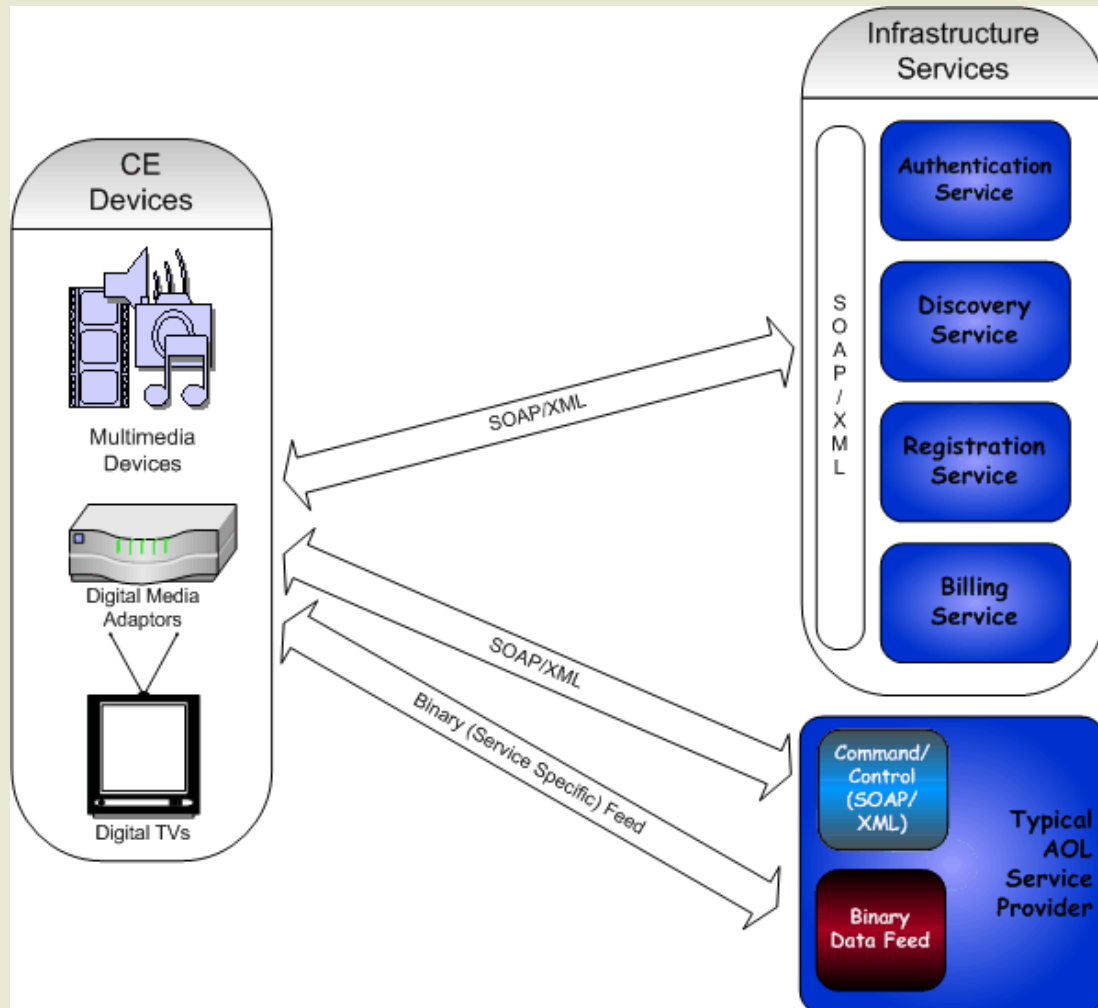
CE Devices

Multimedia Devices

Digital Media Adaptors

Digital TVs

SOAP/XML

SOAP/XML

Binary (Service Specific) Feed

Infrastructure Services

S O A P / X M L

Authentication Service

Discovery Service

Registration Service

Billing Service

Command/ Control (SOAP/ XML)

Binary Data Feed

Typical AOL Service Provider